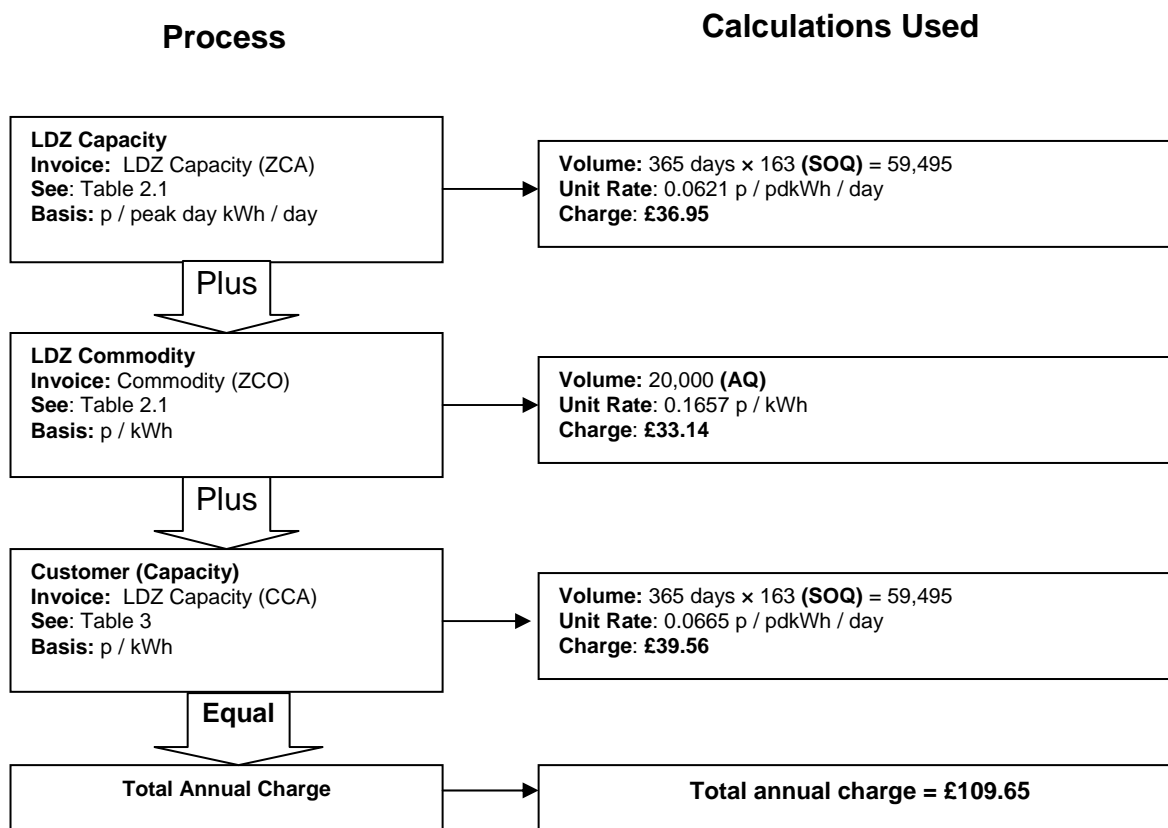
Process

Calculations Used

LDZ Capacity
Invoice: LDZ Capacity (ZCA)
See: Table 2.1
Basis: p / peak day kWh / day

Volume: 365 days × 163 (SOQ) = 59,495
Unit Rate: 0.0621 p / pdkWh / day
Charge: £36.95

Plus

LDZ Commodity
Invoice: Commodity (ZCO)
See: Table 2.1
Basis: p / kWh

Volume: 20,000 (AQ)
Unit Rate: 0.1657 p / kWh
Charge: £33.14

Plus

Customer (Capacity)
Invoice: LDZ Capacity (CCA)
See: Table 3
Basis: p / kWh

Volume: 365 days × 163 (SOQ) = 59,495
Unit Rate: 0.0665 p / pdkWh / day
Charge: £39.56

Equal

Total Annual Charge

Total annual charge = £109.65